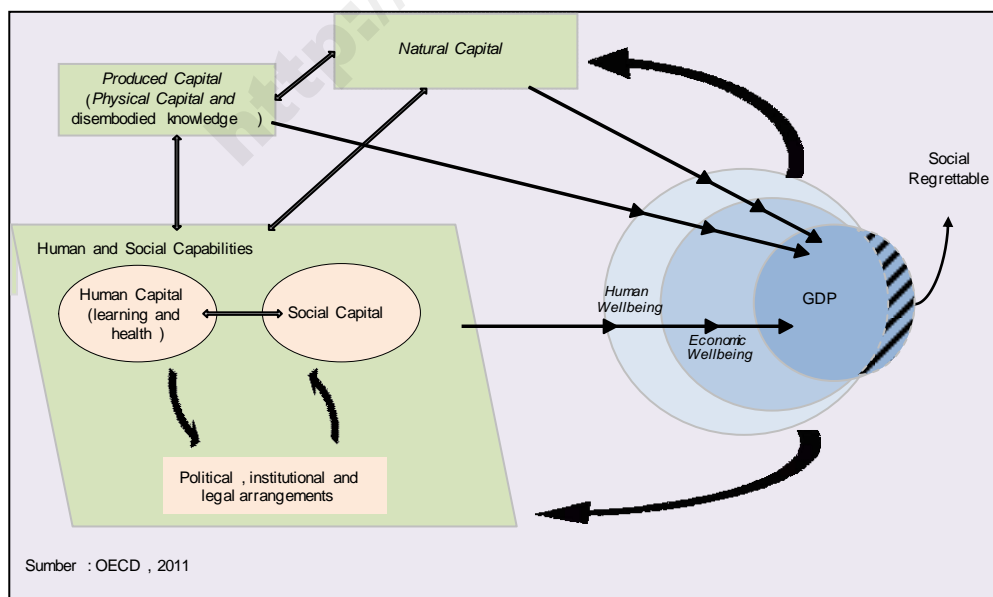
Produced Capital (Physical Capital and disembodied knowledge )

Natural Capital

Social Regrettable

Human and Social Capabilities

Human Capital (learning and health )

Social Capital

Human Wellbeing

Economic Wellbeing

GDP

Political , institutional and legal arrangements

Sumber : OECD , 2011